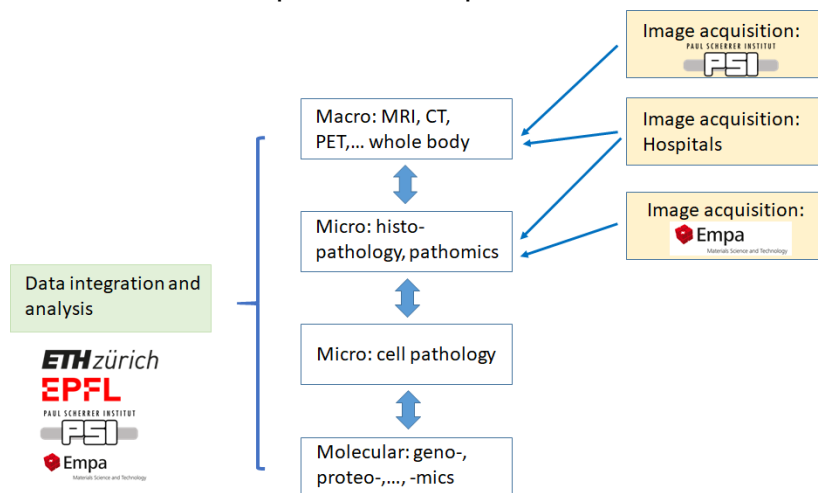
Image acquisition:
PAUL SCHERRER INSTITUT
PSI

Image acquisition: Hospitals

Image acquisition:
Empa
Materials Science and Technology

Macro: MRI, CT, PET,… whole body

Micro: histopathology, pathomics

Micro: cell pathology

Molecular: geno-, proteo-,…, -mics

Data integration and analysis

ETH zürich
EPFL
PAUL SCHERRER INSTITUT
PSI
Empa
Materials Science and Technology